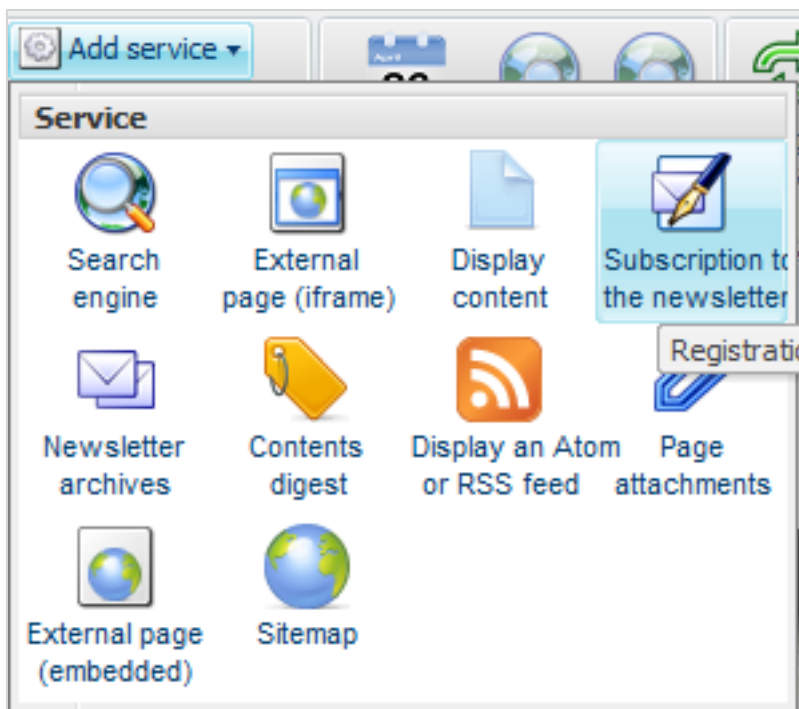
Add service ▾

Service

Search engine

External page (iframe)

Display content

Subscription t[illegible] the newsletter

Registrati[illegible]

Newsletter archives

Contents digest

Display an Atom or RSS feed

Page attachments

External page (embedded)

Sitemap